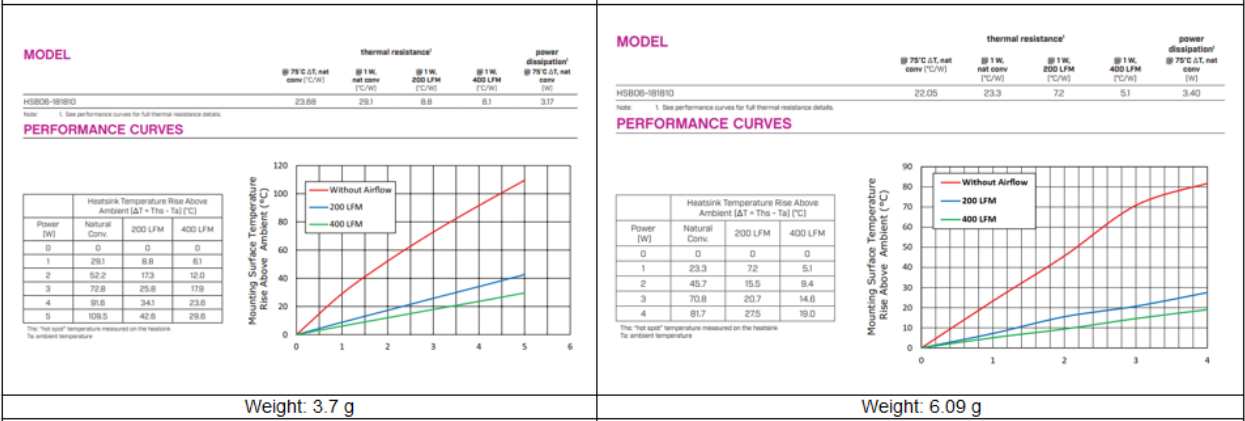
MODEL

thermal resistance¹

| | @ 75°C ΔT, nat conv (°C/W) | @ 1 W, nat conv (°C/W) | @ 1 W, 200 LFM (°C/W) | @ 1 W, 400 LFM (°C/W) | power dissipation¹ @ 75°C ΔT, nat conv (W) |
|---|---|---|---|---|---|
| HSB06-181810 | 23.68 | 29.1 | 8.8 | 6.1 | 3.17 |

Note: 1. See performance curves for full thermal resistance details.

PERFORMANCE CURVES

Heatsink Temperature Rise Above Ambient (ΔT = Ths - Ta) (°C)

| Power (W) | Natural Conv. | 200 LFM | 400 LFM |
|---|---|---|---|
| 0 | 0 | 0 | 0 |
| 1 | 29.1 | 8.8 | 6.1 |
| 2 | 52.2 | 17.3 | 12.0 |
| 3 | 72.8 | 25.8 | 17.9 |
| 4 | 91.6 | 34.1 | 23.8 |
| 5 | 109.5 | 42.6 | 29.6 |

Ths: "hot spot" temperature measured on the heatsink
Ta: ambient temperature

Mounting Surface Temperature Rise Above Ambient (°C)
Without Airflow
200 LFM
400 LFM
120 100 80 60 40 20 0
0 1 2 3 4 5 6

Weight: 3.7 g

MODEL

thermal resistance¹

| | @ 75°C ΔT, nat conv (°C/W) | @ 1 W, nat conv (°C/W) | @ 1 W, 200 LFM (°C/W) | @ 1 W, 400 LFM (°C/W) | power dissipation¹ @ 75°C ΔT, nat conv (W) |
|---|---|---|---|---|---|
| HSB06-181810 | 22.05 | 23.3 | 7.2 | 5.1 | 3.40 |

Note: 1. See performance curves for full thermal resistance details.

PERFORMANCE CURVES

Heatsink Temperature Rise Above Ambient (ΔT = Ths - Ta) (°C)

| Power (W) | Natural Conv. | 200 LFM | 400 LFM |
|---|---|---|---|
| 0 | 0 | 0 | 0 |
| 1 | 23.3 | 7.2 | 5.1 |
| 2 | 45.7 | 15.5 | 9.4 |
| 3 | 70.8 | 20.7 | 14.6 |
| 4 | 81.7 | 27.5 | 19.0 |

Ths: "hot spot" temperature measured on the heatsink
Ta: ambient temperature

Mounting Surface Temperature Rise Above Ambient (°C)
Without Airflow
200 LFM
400 LFM
90 80 70 60 50 40 30 20 10 0
0 1 2 3 4

Weight: 6.09 g